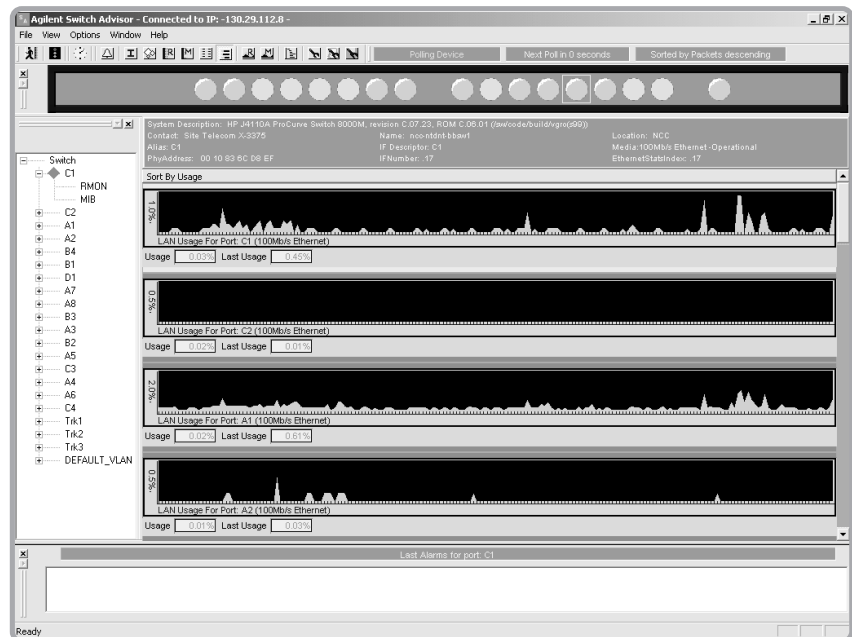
Agilent Switch Advisor - Connected to IP: -130.29.112.8 -

File View Options Window Help

Polling Device Next Poll in 0 seconds Sorted by Packets descending

System Description: HP J4110A ProCurve Switch 8000M, revision C.07.23, ROM C.06.01 (/sw/code/build/vgro(s99))
Contact: Site Telecom X-3375
Alias: C1
PhyAddress: 00 10 83 6C D8 EF
Name: nco-ntdnt-bbswt
IF Descriptor: C1
IFNumber: 17
Location: NCC
Media:100Mb/s Ethernet -Operational
EtherStatsIndex: 17

Switch
C1
RMON
MIB
C2
A1
A2
B4
B1
D1
A7
A8
B3
A3
B2
A5
C3
A4
A6
C4
Trk1
Trk2
Trk3
DEFAULT_VLAN

Sort By Usage

1.0%
LAN Usage For Port: C1 (100Mb/s Ethernet)
Usage 0.03% Last Usage 0.45%

0.5%
LAN Usage For Port: C2 (100Mb/s Ethernet)
Usage 0.02% Last Usage 0.01%

2.0%
LAN Usage For Port: A1 (100Mb/s Ethernet)
Usage 0.02% Last Usage 0.61%

0.5%
LAN Usage For Port: A2 (100Mb/s Ethernet)
Usage 0.01% Last Usage 0.03%

Last Alarms for port: C1

Ready